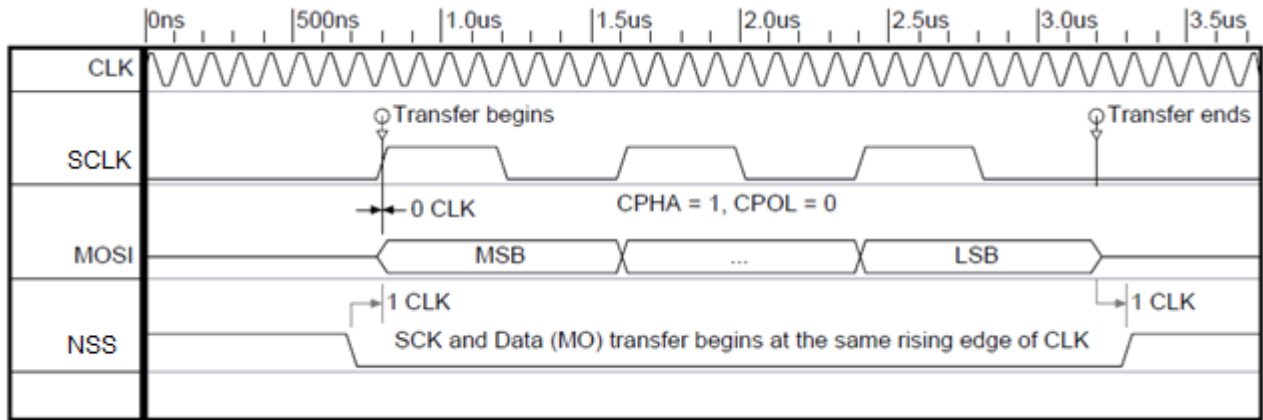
0ns 500ns 1.0us 1.5us 2.0us 2.5us 3.0us 3.5us

CLK

Transfer begins

Transfer ends

SCLK

0 CLK

CPHA = 1, CPOL = 0

MOSI

MSB

...

LSB

1 CLK

1 CLK

NSS

SCK and Data (MO) transfer begins at the same rising edge of CLK